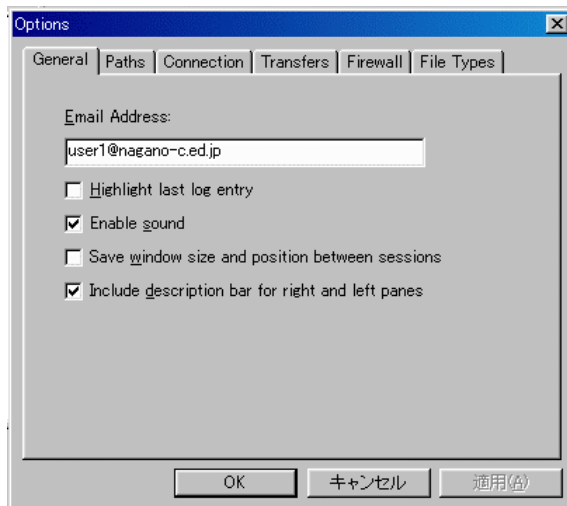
Options

×

General | Paths | Connection | Transfers | Firewall | File Types

Email Address:

user1@nagano-c.ed.jp

Highlight last log entry

Enable sound

Save window size and position between sessions

Include description bar for right and left panes

OK | キャンセル | 適用(A)